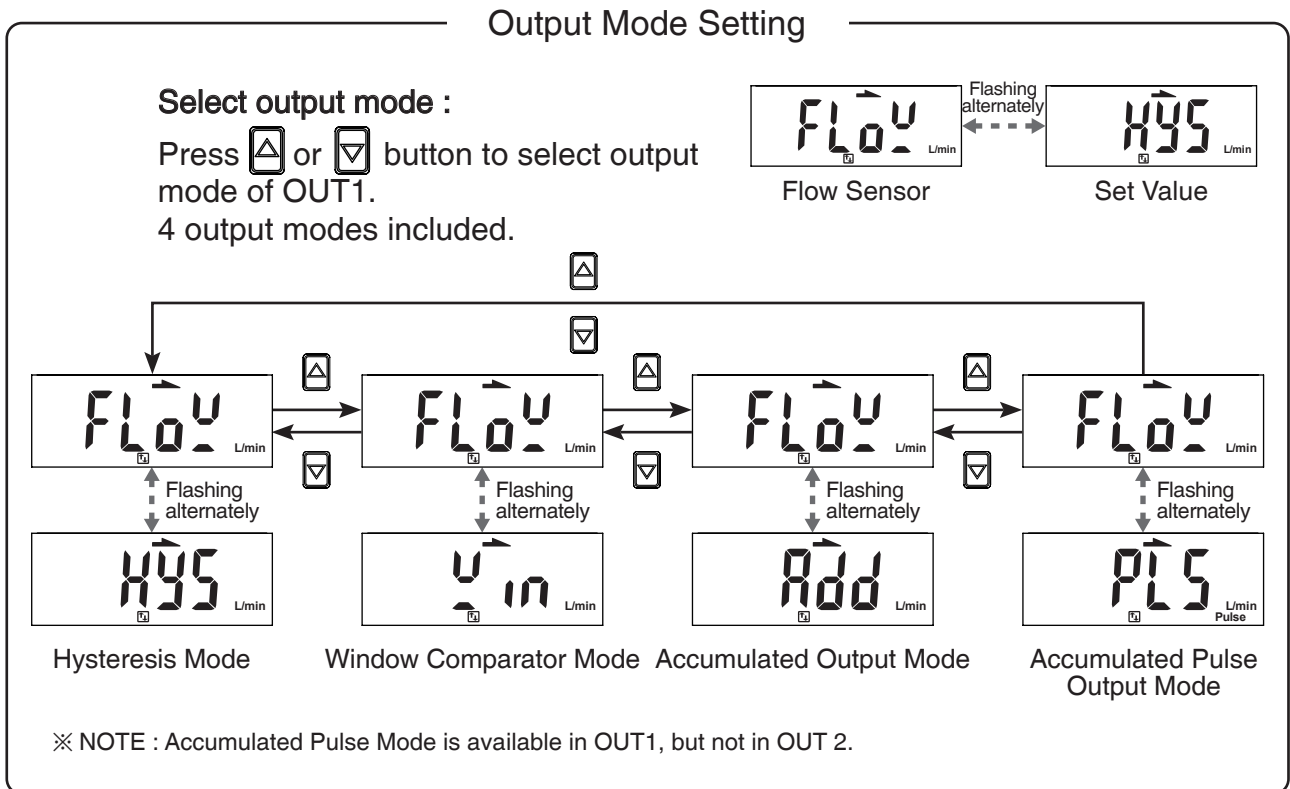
Output Mode Setting

Select output mode :

Press ▲ or ▼ button to select output mode of OUT1.
4 output modes included.

FLoW L/min
Flashing alternately
HYS L/min

Flow Sensor

Set Value

▲

▼

FLoW L/min

▲

▼

FLoW L/min

▲

▼

FLoW L/min

▲

▼

FLoW L/min

Flashing alternately

Flashing alternately

Flashing alternately

Flashing alternately

HYS L/min

Win L/min

Add L/min

PLS L/min Pulse

Hysteresis Mode

Window Comparator Mode

Accumulated Output Mode

Accumulated Pulse Output Mode

※ NOTE : Accumulated Pulse Mode is available in OUT1, but not in OUT 2.